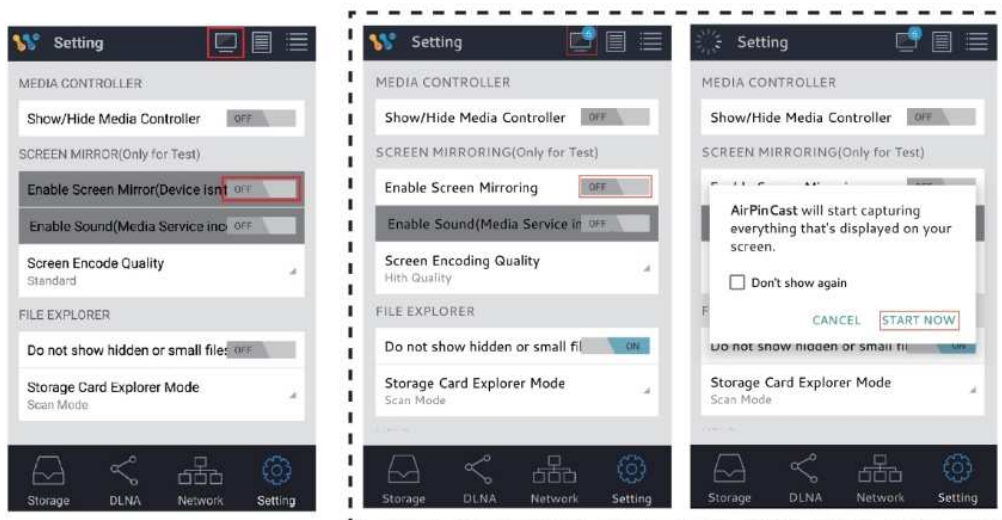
Setting

MEDIA CONTROLLER

Show/Hide Media Controller OFF

SCREEN MIRROR(Only for Test)

Enable Screen Mirror(Device isnt OFF

Enable Sound(Media Service inc OFF

Screen Encode Quality
Standard

FILE EXPLORER

Do not show hidden or small files OFF

Storage Card Explorer Mode
Scan Mode

Storage DLNA Network Setting

Setting

MEDIA CONTROLLER

Show/Hide Media Controller OFF

SCREEN MIRRORING(Only for Test)

Enable Screen Mirroring OFF

Enable Sound(Media Service in OFF

Screen Encoding Quality
Hith Quality

FILE EXPLORER

Do not show hidden or small fil ON

Storage Card Explorer Mode
Scan Mode

Storage DLNA Network Setting

Setting

MEDIA CONTROLLER

Show/Hide Media Controller OFF

SCREEN MIRRORING(Only for Test)

AirPinCast will start capturing everything that's displayed on your screen.

Don't show again

CANCEL START NOW

Do not show hidden or small fil ON

Storage Card Explorer Mode
Scan Mode

Storage DLNA Network Setting